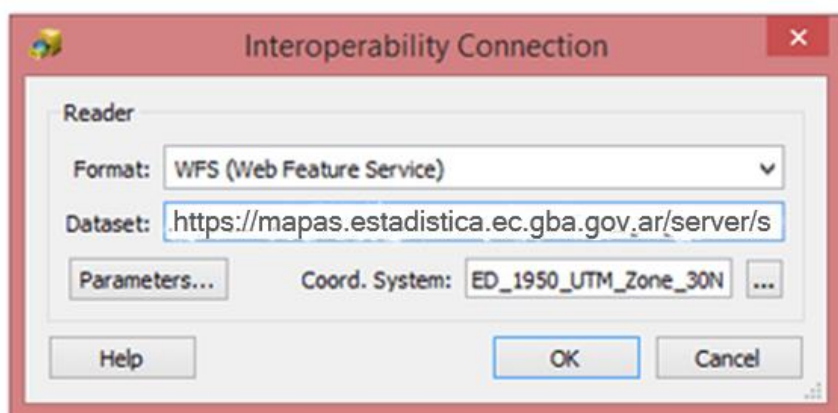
Interoperability Connection

Reader

Format: WFS (Web Feature Service)

Dataset: https://mapas.estadistica.ec.gba.gov.ar/server/s

Parameters...

Coord. System: ED_1950_UTM_Zone_30N ...

Help

OK

Cancel